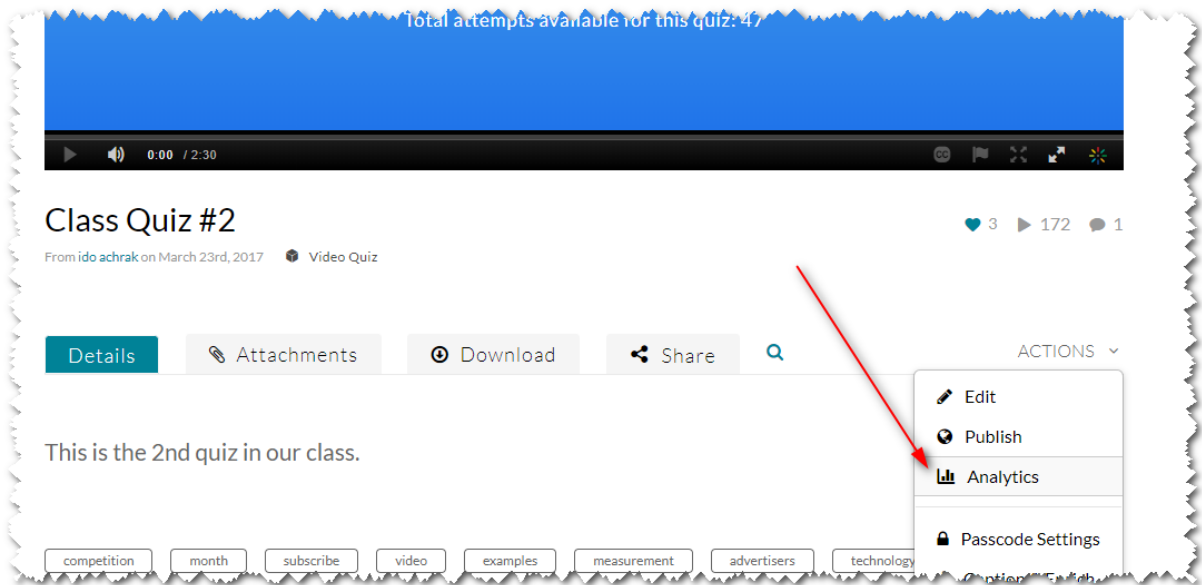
Total attempts available for this quiz: 47

0:00 / 2:30

Class Quiz #2

3 172 1

From ido achrak on March 23rd, 2017 Video Quiz

Details Attachments Download Share

ACTIONS

Edit
Publish
Analytics
Passcode Settings
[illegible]

This is the 2nd quiz in our class.

competition month subscribe video examples measurement advertisers technology